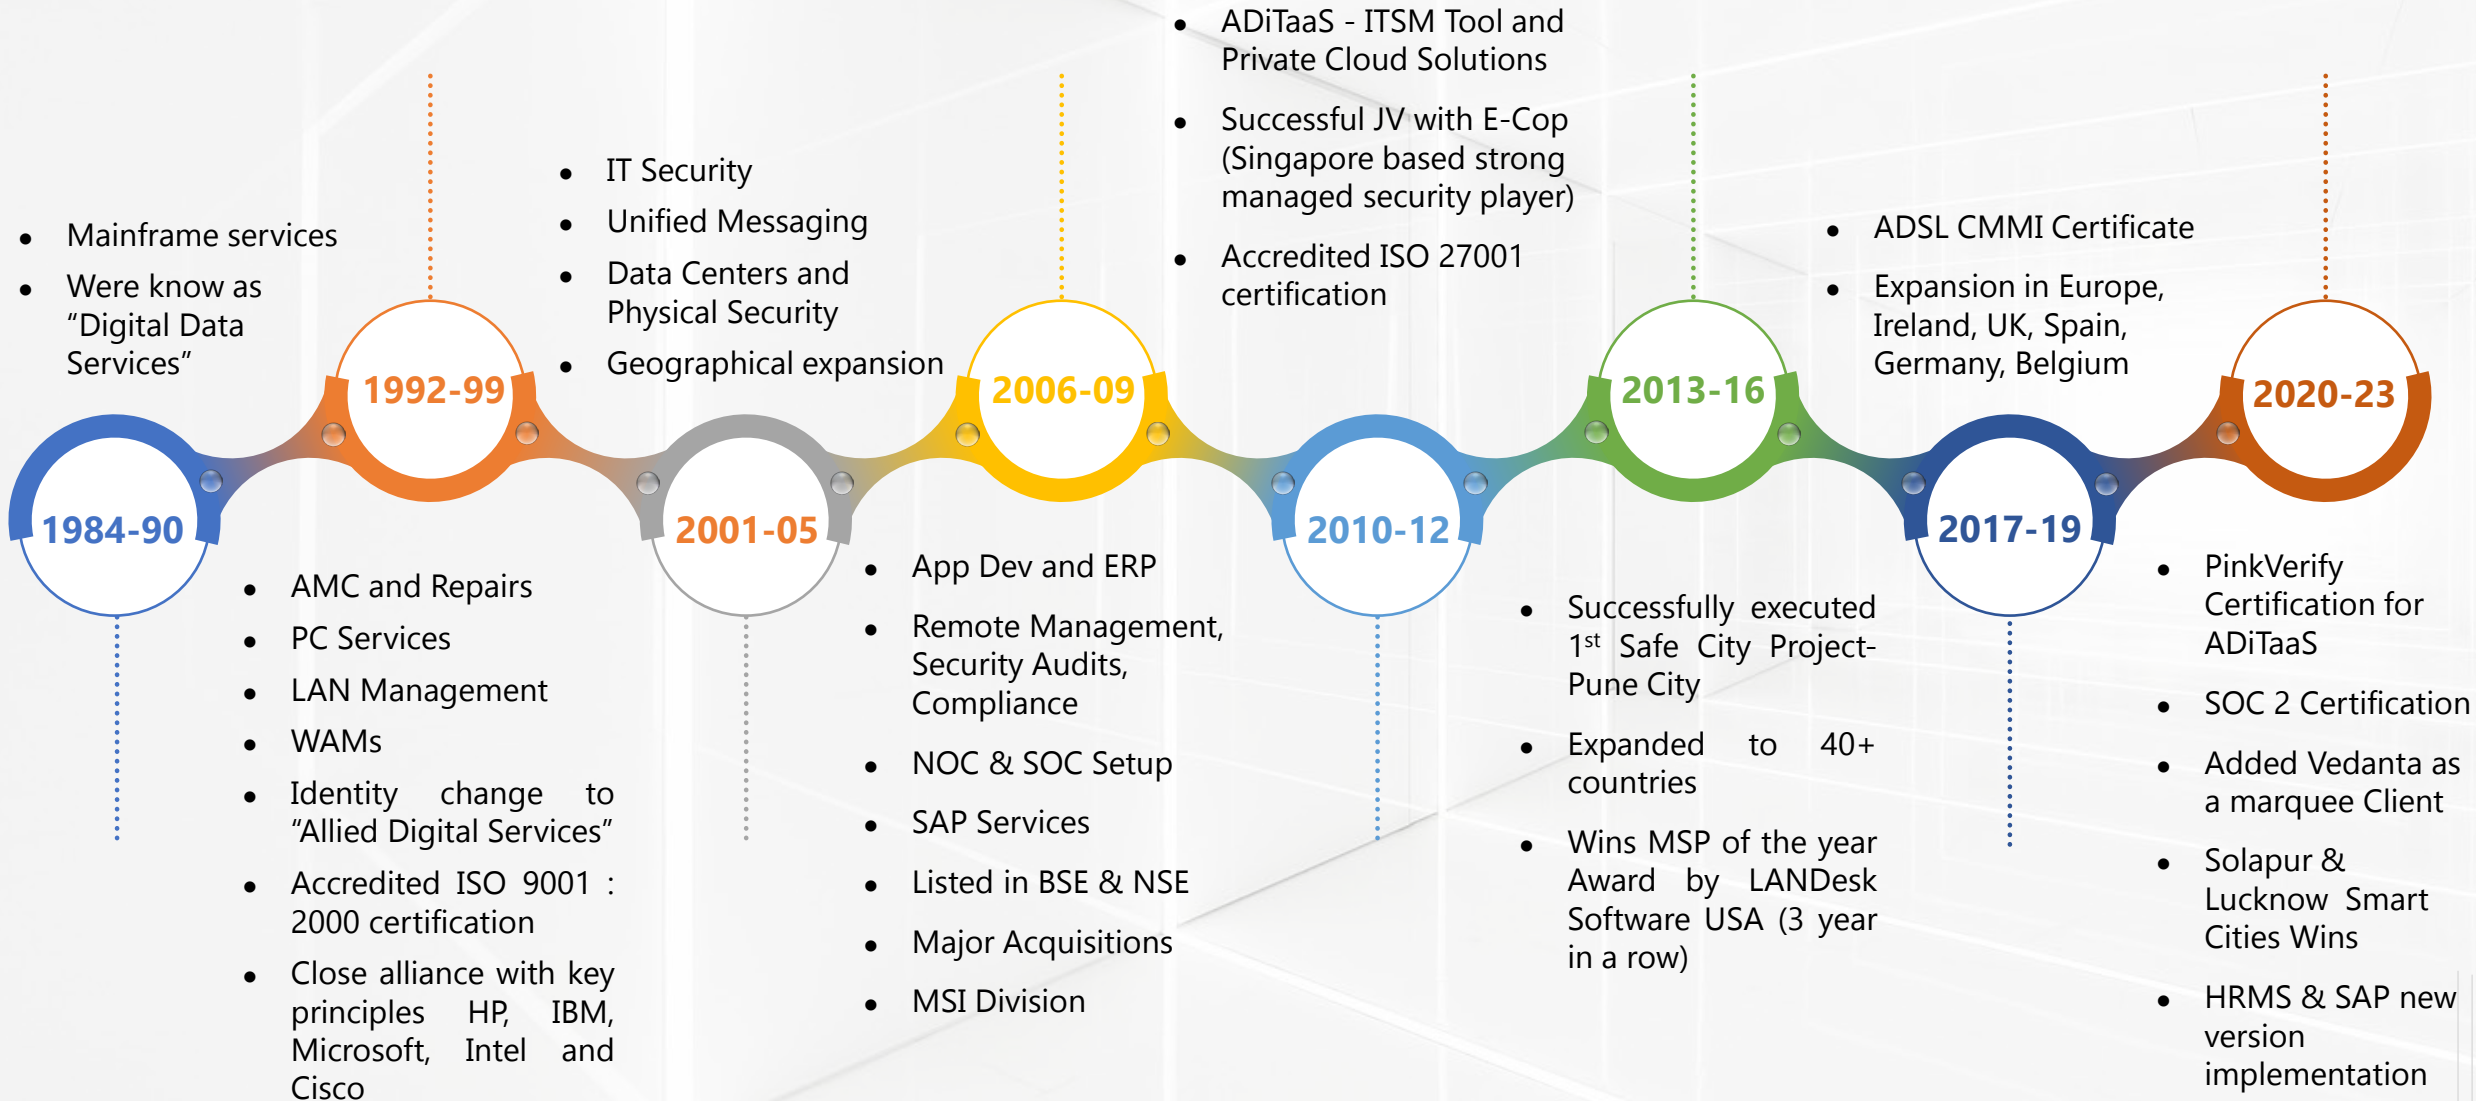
- Mainframe services
- Were know as "Digital Data Services"

1984-90

- AMC and Repairs
- PC Services
- LAN Management
- WAMs
- Identity change to "Allied Digital Services"
- Accredited ISO 9001 : 2000 certification
- Close alliance with key principles HP, IBM, Microsoft, Intel and Cisco

1992-99

- IT Security
- Unified Messaging
- Data Centers and Physical Security
- Geographical expansion

2001-05

- App Dev and ERP
- Remote Management, Security Audits, Compliance
- NOC & SOC Setup
- SAP Services
- Listed in BSE & NSE
- Major Acquisitions
- MSI Division

2006-09

- ADiTaaS - ITSM Tool and Private Cloud Solutions
- Successful JV with E-Cop (Singapore based strong managed security player)
- Accredited ISO 27001 certification

2010-12

- Successfully executed 1$^{st}$ Safe City Project- Pune City
- Expanded to 40+ countries
- Wins MSP of the year Award by LANDesk Software USA (3 year in a row)

2013-16

- ADSL CMMI Certificate
- Expansion in Europe, Ireland, UK, Spain, Germany, Belgium

2017-19

- PinkVerify Certification for ADiTaaS
- SOC 2 Certification
- Added Vedanta as a marquee Client
- Solapur & Lucknow Smart Cities Wins
- HRMS & SAP new version implementation

2020-23